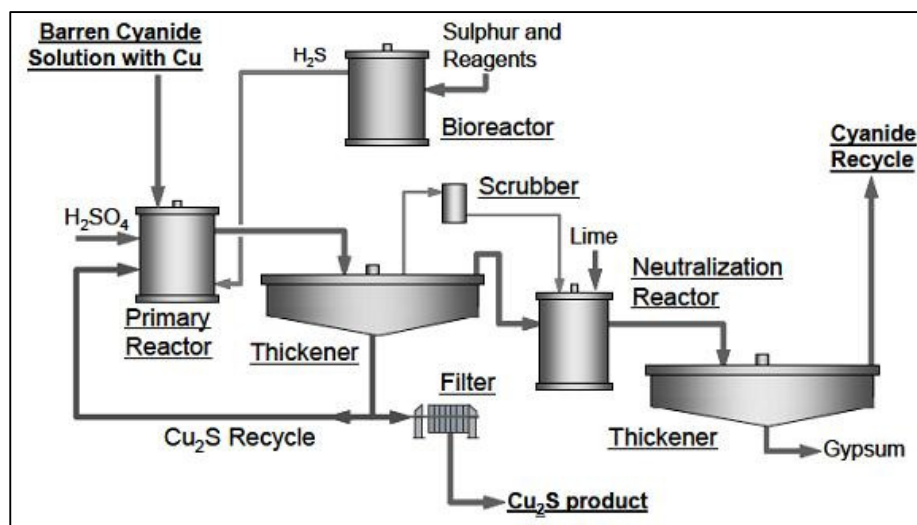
Barren Cyanide Solution with Cu

$H_2S$

Sulphur and Reagents

Bioreactor

Cyanide Recycle

Scrubber

$H_2SO_4$

Lime

Neutralization Reactor

Primary Reactor

Thickener

Filter

$Cu_2S$ Recycle

Thickener

Gypsum

$Cu_2S$ product